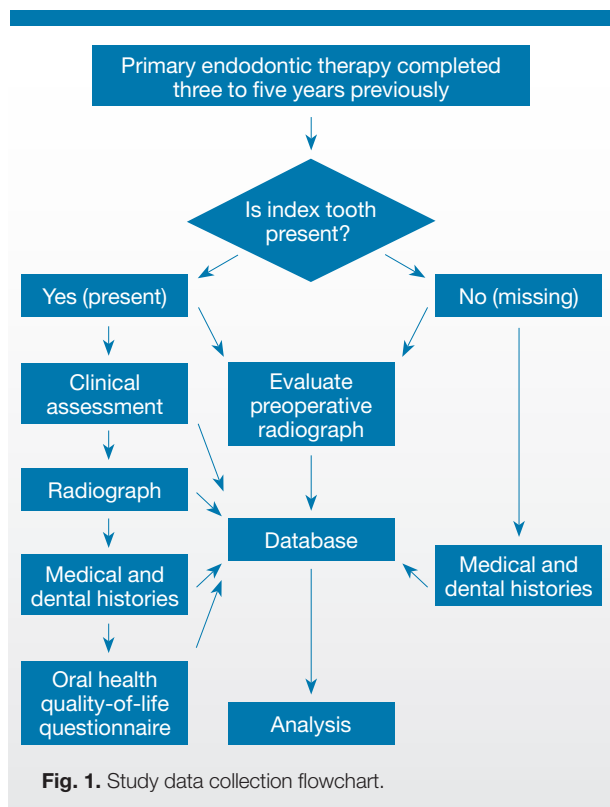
Primary endodontic therapy completed three to five years previously

Is index tooth present?

Yes (present)

No (missing)

Clinical assessment

Evaluate preoperative radiograph

Radiograph

Database

Medical and dental histories

Medical and dental histories

Oral health quality-of-life questionnaire

Analysis

**Fig. 1.** Study data collection flowchart.